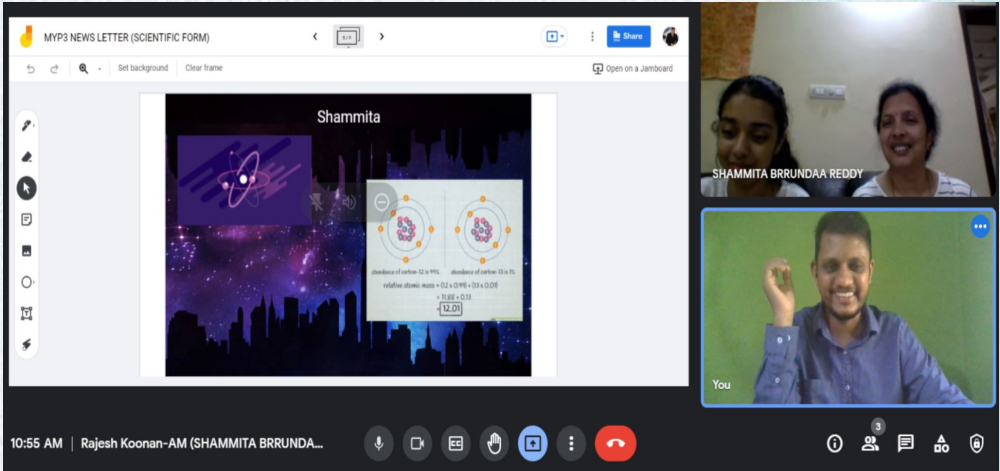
MYP3 NEWS LETTER (SCIENTIFIC FORM)

5 / 6

Share

Set background

Clear frame

Open on a Jamboard

Shammita

abundance of carbon-12 is 99%

abundance of carbon-13 is 1%

relative atomic mass = (12 x 0.99) + (13 x 0.01)

= 11.88 + 0.13

= 12.01

SHAMMITA BRRUNDAA REDDY

You

10:55 AM | Rajesh Koonan-AM (SHAMMITA BRRUNDA...

3